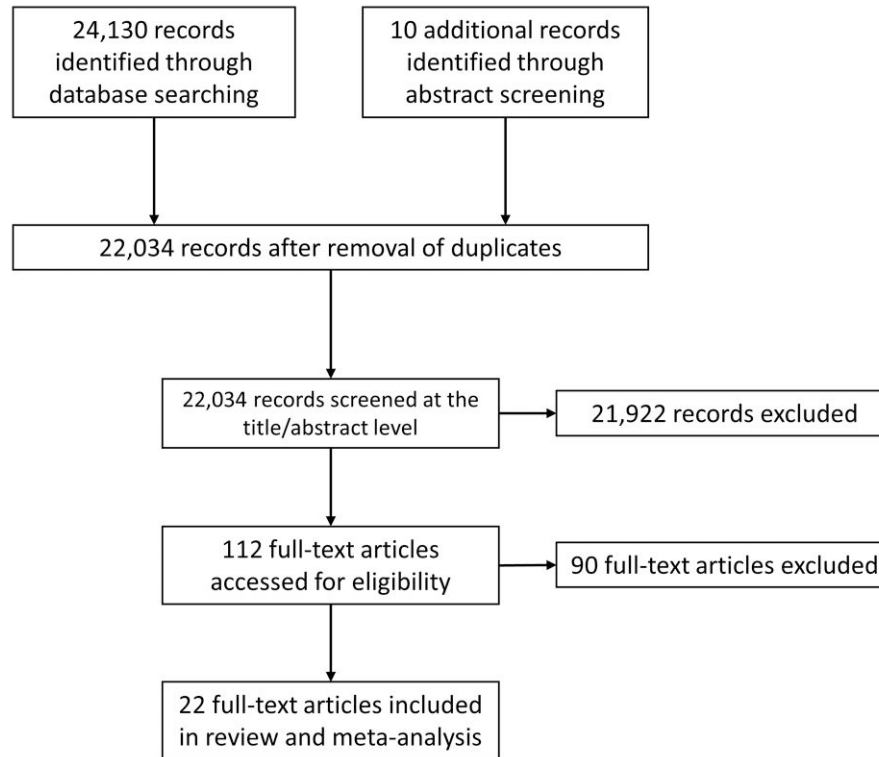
24,130 records identified through database searching

10 additional records identified through abstract screening

22,034 records after removal of duplicates

22,034 records screened at the title/abstract level

21,922 records excluded

112 full-text articles accessed for eligibility

90 full-text articles excluded

22 full-text articles included in review and meta-analysis